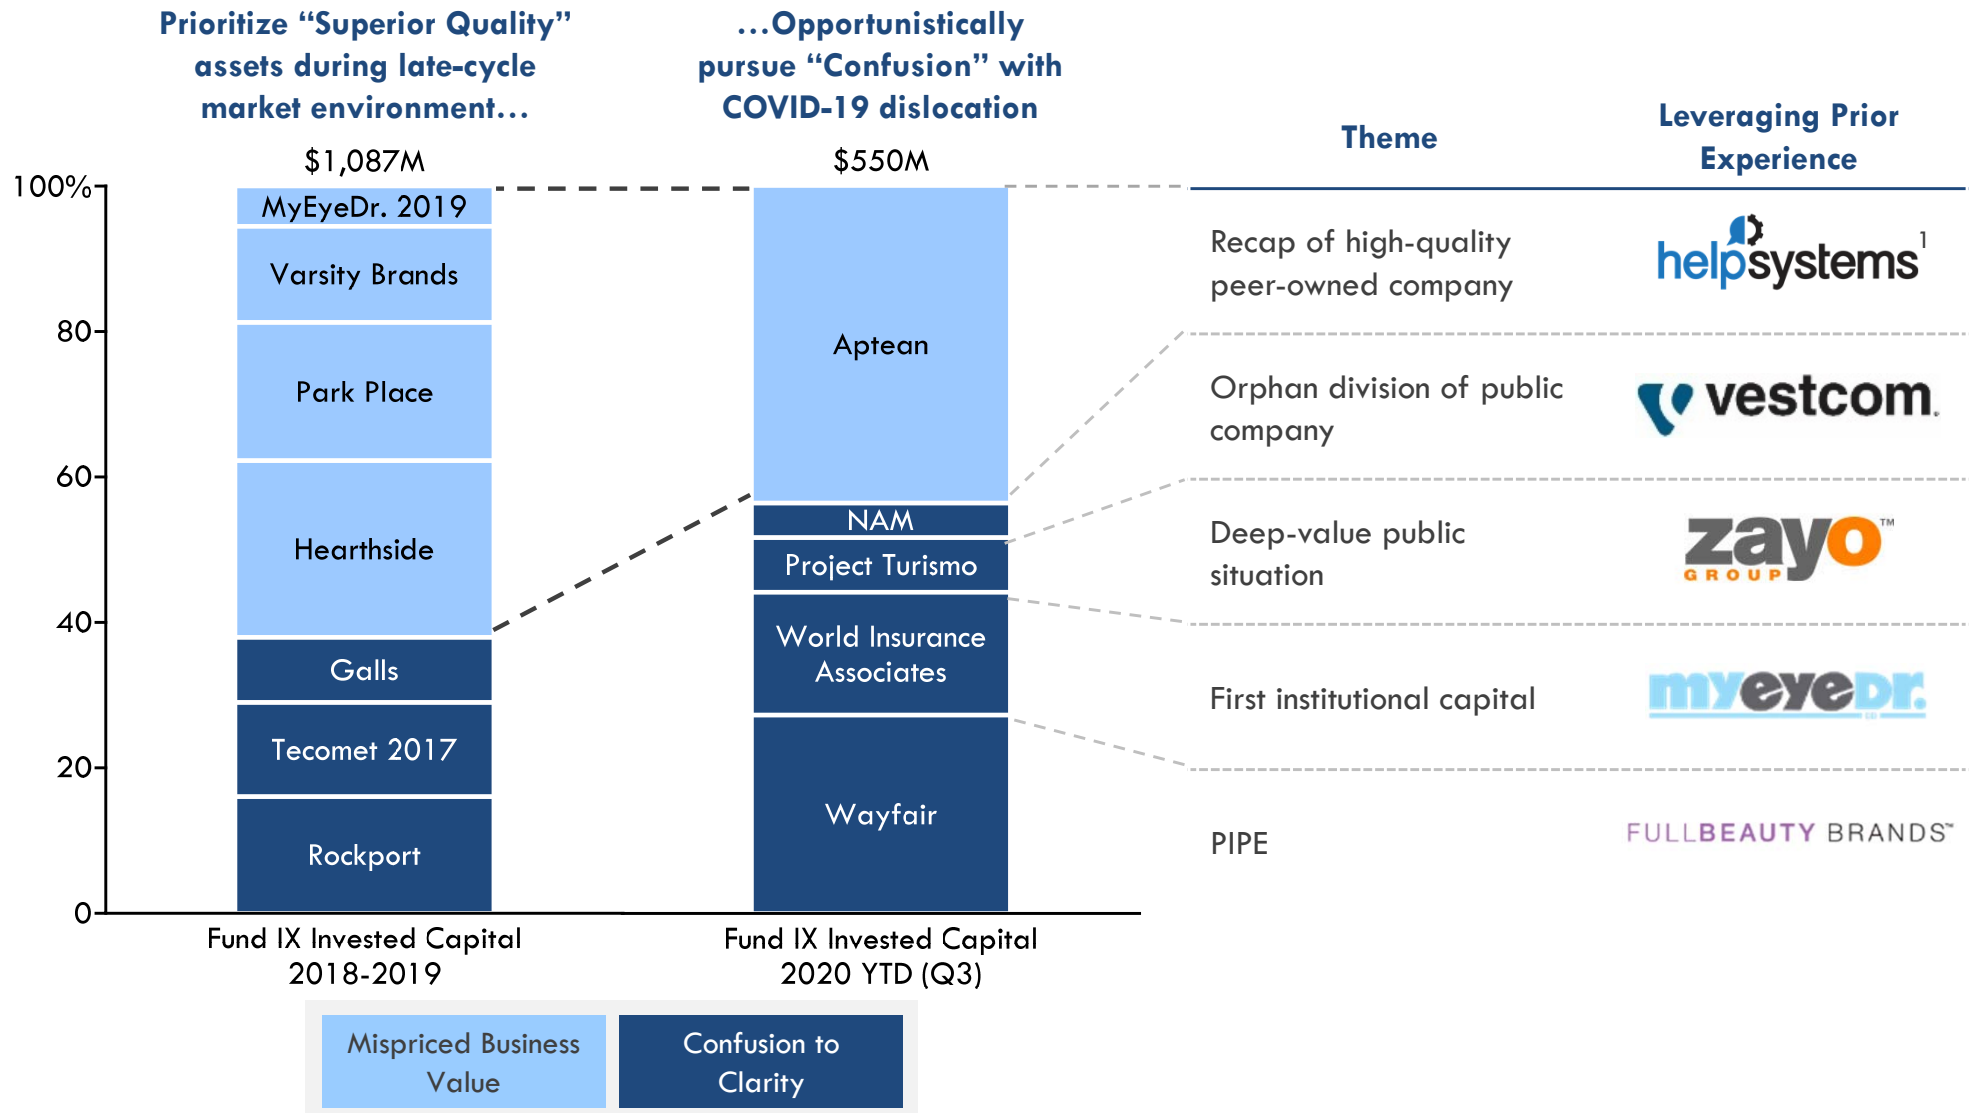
Prioritize "Superior Quality" assets during late-cycle market environment…

…Opportunistically pursue "Confusion" with COVID-19 dislocation

$1,087M

$550M

100%
80
60
40
20
0

MyEyeDr. 2019
Varsity Brands
Park Place
Hearthside
Galls
Tecomet 2017
Rockport

Aptean
NAM
Project Turismo
World Insurance Associates
Wayfair

Fund IX Invested Capital 2018-2019

Fund IX Invested Capital 2020 YTD (Q3)

Mispriced Business Value

Confusion to Clarity

| Theme | Leveraging Prior Experience |
|---|---|
| Recap of high-quality peer-owned company | helpsystems$^1$ |
| Orphan division of public company | vestcom |
| Deep-value public situation | zayo GROUP™ |
| First institutional capital | myeyedr. |
| PIPE | FULLBEAUTY BRANDS™ |